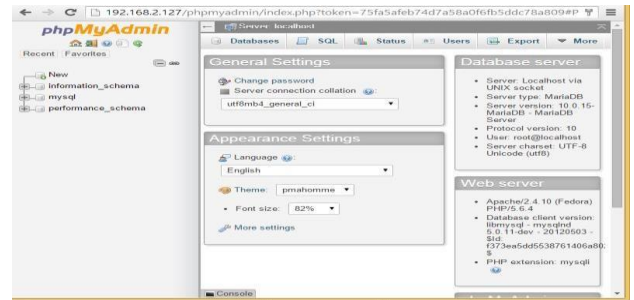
192.168.2.127/phpmyadmin/index.php?token=75fa5afeb74d7a58a0f6fb5ddc78a809#P

phpMyAdmin

Recent Favorites

New
information_schema
mysql
performance_schema

Server: localhost

Databases SQL Status Users Export More

General Settings

Change password
Server connection collation
utf8mb4_general_ci

Appearance Settings

Language
English

Theme: pmahomme

Font size: 82%

More settings

Database server

- Server: Localhost via UNIX socket
- Server type: MariaDB
- Server version: 10.0.15-MariaDB - MariaDB Server
- Protocol version: 10
- User: root@localhost
- Server charset: UTF-8 Unicode (utf8)

Web server

- Apache/2.4.10 (Fedora) PHP/5.6.4
- Database client version: libmysql - mysqlnd 5.0.11-dev - 20120503 - $Id: f373ea5dd5538761406a80$
- PHP extension: mysqli

Console